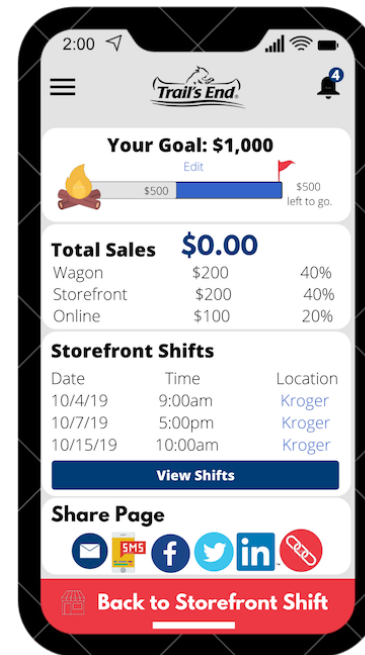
2:00

Trail's End

4

Your Goal: $1,000

Edit

$500

$500 left to go.

Total Sales $0.00

| Wagon | $200 | 40% |
|---|---|---|
| Storefront | $200 | 40% |
| Online | $100 | 20% |

Storefront Shifts

| Date | Time | Location |
|---|---|---|
| 10/4/19 | 9:00am | Kroger |
| 10/7/19 | 5:00pm | Kroger |
| 10/15/19 | 10:00aam | Kroger |

View Shifts

Share Page

SMS

Back to Storefront Shift